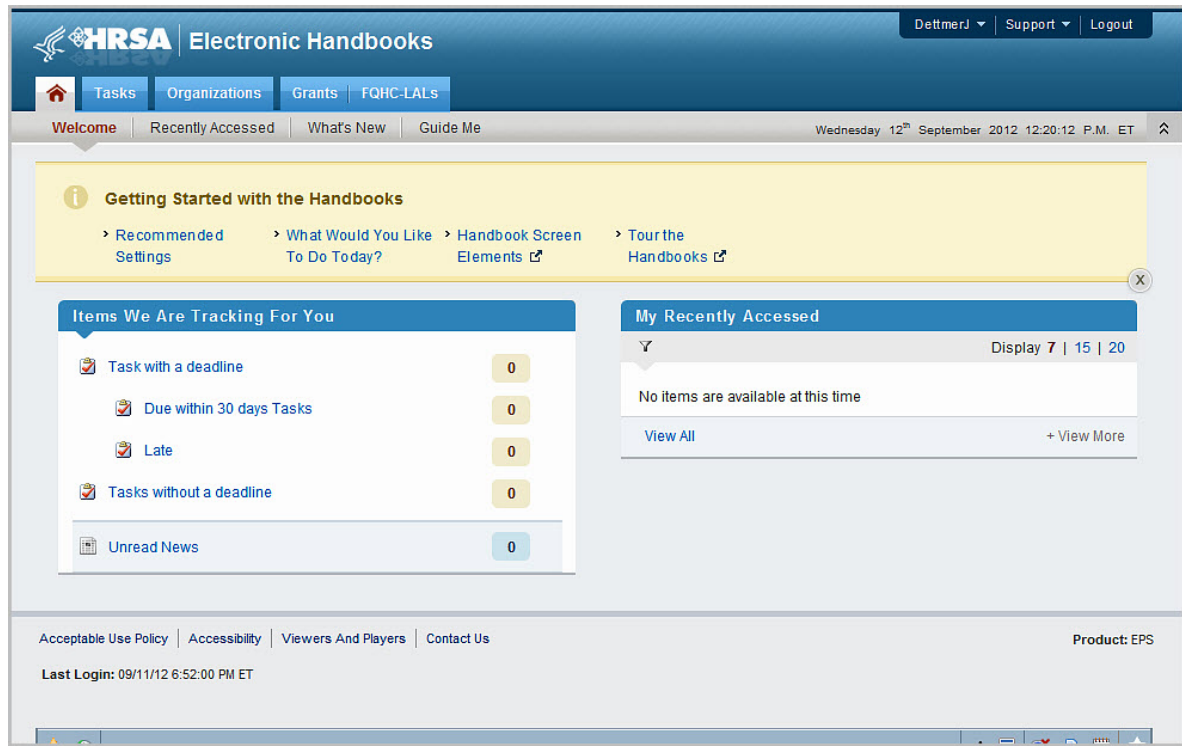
HRSA Electronic Handbooks

DettmerJ ▾ | Support ▾ | Logout

Tasks | Organizations | Grants | FQHC-LALs

Welcome | Recently Accessed | What's New | Guide Me

Wednesday 12th September 2012 12:20:12 P.M. ET

Getting Started with the Handbooks

› Recommended Settings
› What Would You Like To Do Today?
› Handbook Screen Elements
› Tour the Handbooks

X

Items We Are Tracking For You

Task with a deadline 0
Due within 30 days Tasks 0
Late 0
Tasks without a deadline 0
Unread News 0

My Recently Accessed

Display 7 | 15 | 20

No items are available at this time

View All
+ View More

Acceptable Use Policy | Accessibility | Viewers And Players | Contact Us

Product: EPS

Last Login: 09/11/12 6:52:00 PM ET